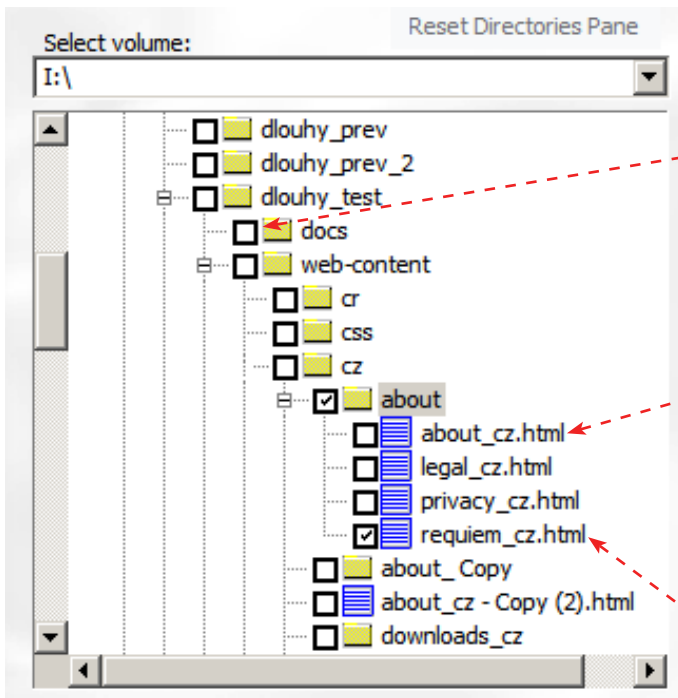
Reset Directories Pane

Select volume:

I:\

dlouhy_prev
dlouhy_prev_2
dlouhy_test
docs
web-content
cr
css
cz
about
about_cz.html
legal_cz.html
privacy_cz.html
requiem_cz.html
about_ Copy
about_cz - Copy (2).html
downloads_cz